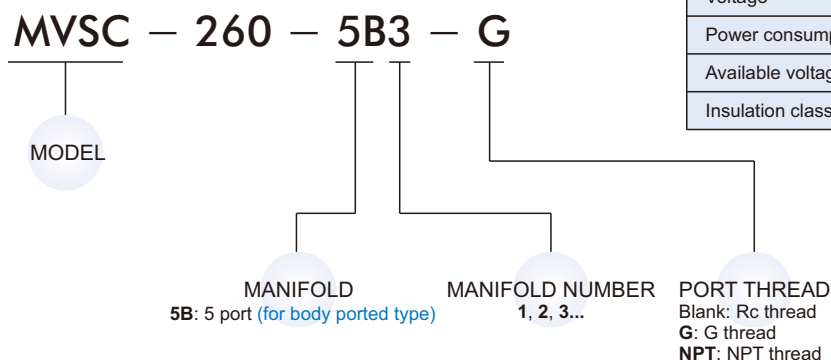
MVSC — 260 — 5B3 — G

| Voltage |
|---|
| Power consump |
| Available voltag |
| Insulation class |

MODEL

MANIFOLD
**5B**: 5 port (for body ported type)

MANIFOLD NUMBER
**1**, **2**, **3...**

PORT THREAD
Blank: Rc thread
**G**: G thread
**NPT**: NPT thread